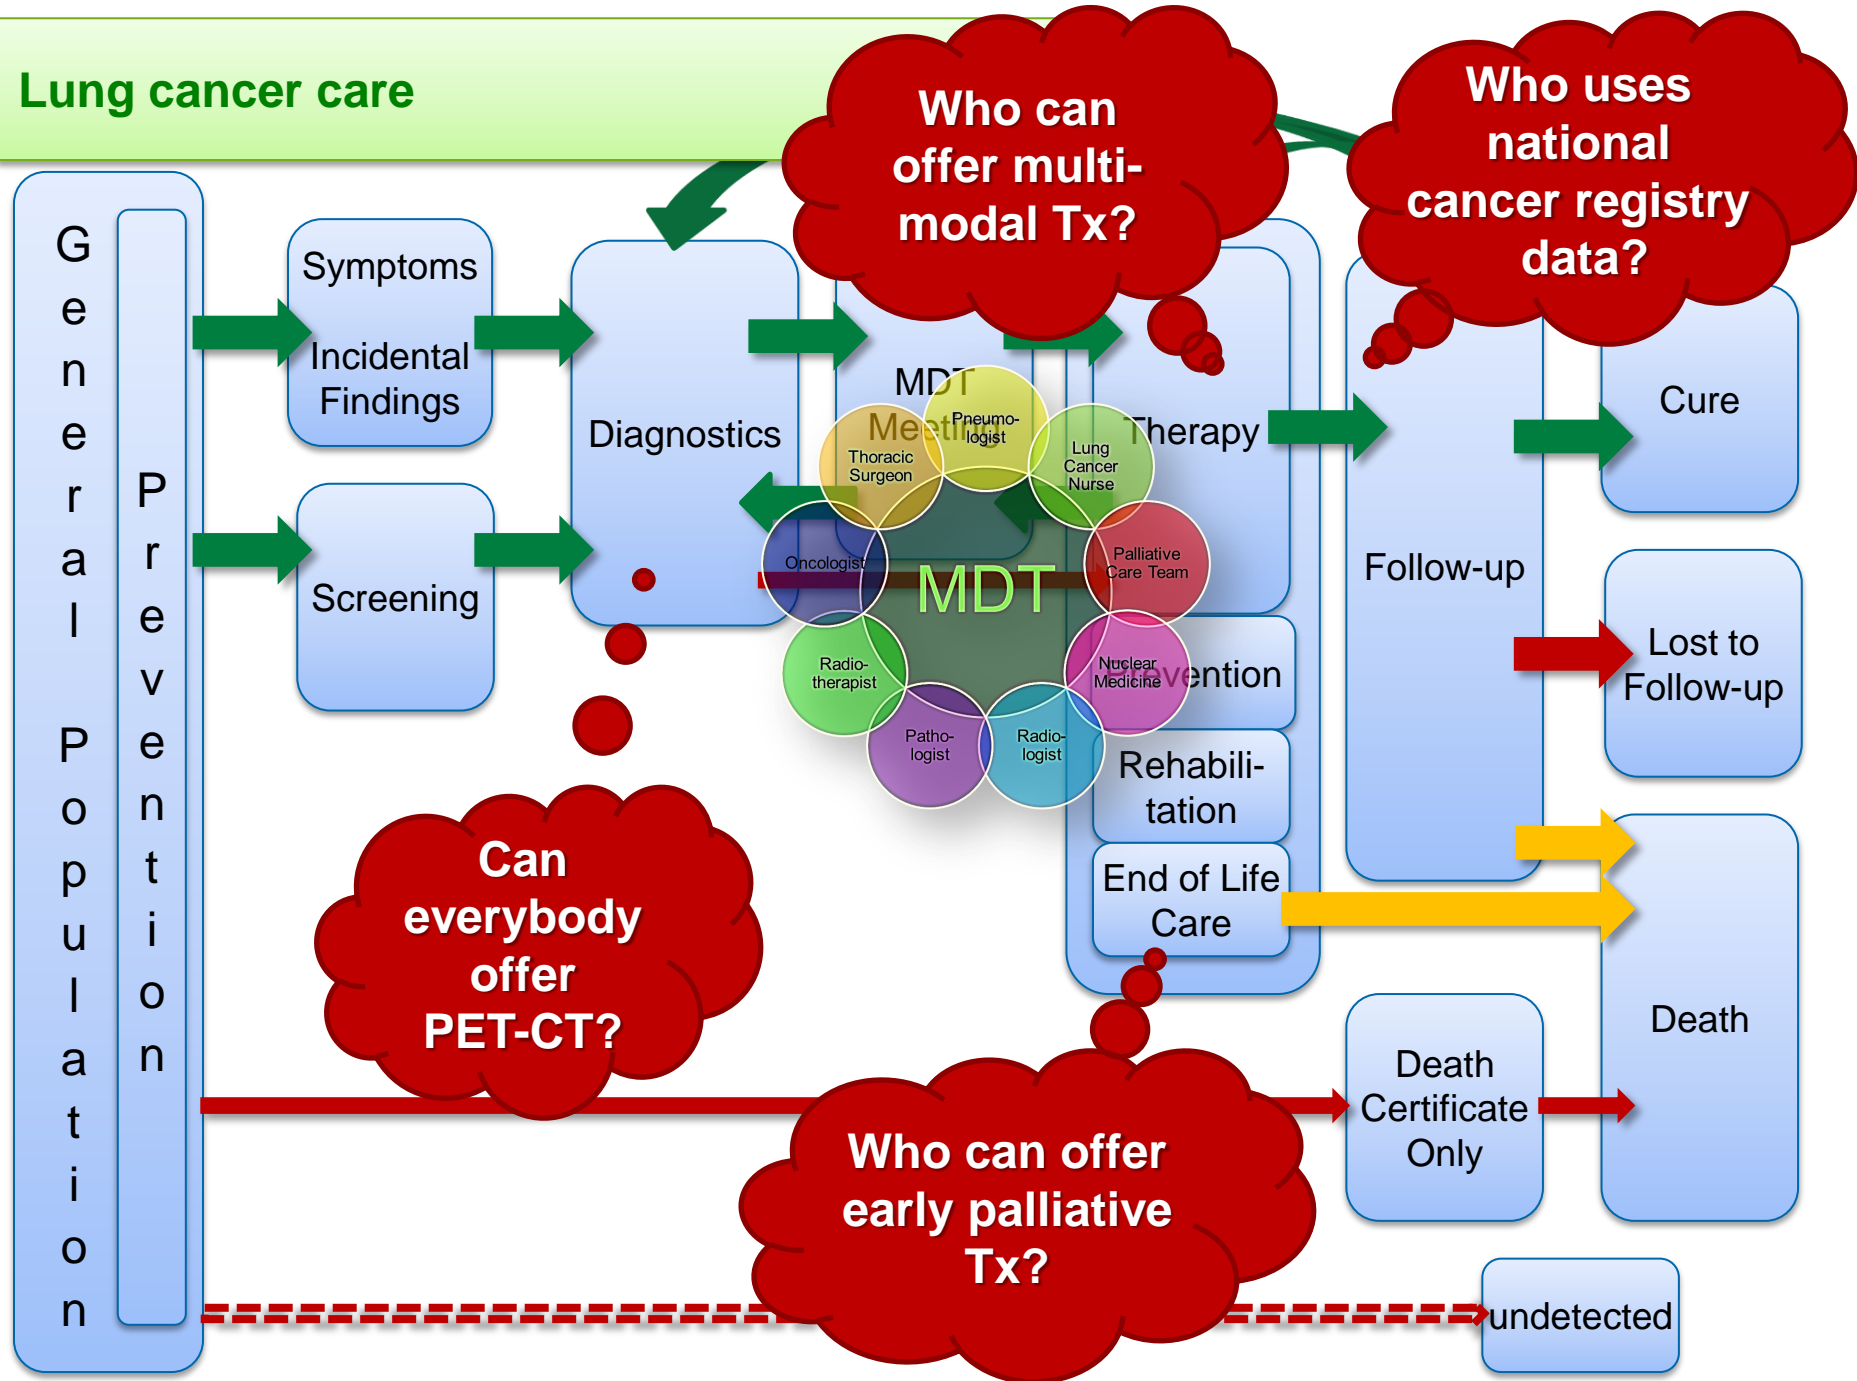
Lung cancer care

Who can offer multi-modal Tx?

Who uses national cancer registry data?

General Population

Prevention

Symptoms

Incidental Findings

Screening

Diagnostics

MDT Meeting

Therapy

Pneumo-logist

Thoracic Surgeon

Lung Cancer Nurse

Oncologist

MDT

Palliative Care Team

Radio-therapist

Nuclear Medicine

Prevention

Patho-logist

Radio-logist

Rehabili-tation

End of Life Care

Follow-up

Cure

Lost to Follow-up

Death

Can everybody offer PET-CT?

Who can offer early palliative Tx?

Death Certificate Only

undetected